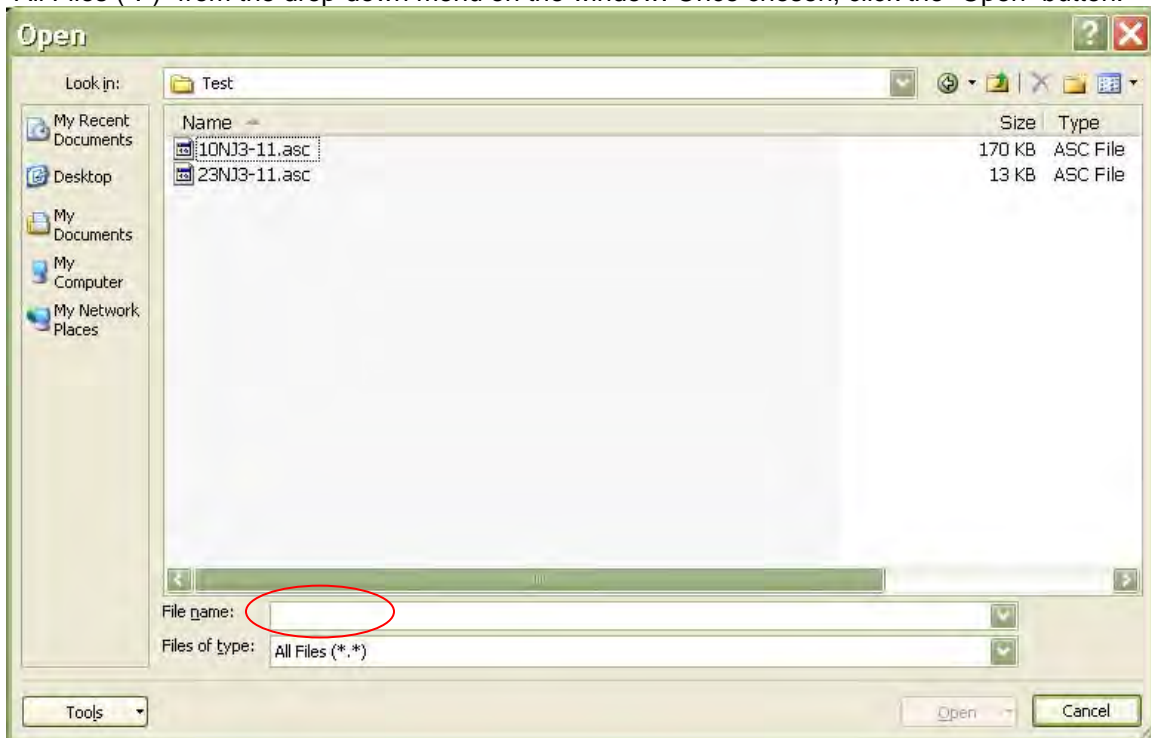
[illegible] from the drop-down menu on the window. Once chosen, click the "Open" button.

Open

Look in: Test

My Recent Documents
Desktop
My Documents
My Computer
My Network Places

| Name | Size | Type |
|---|---|---|
| 10NJ3-11.asc | 170 KB | ASC File |
| 23NJ3-11.asc | 13 KB | ASC File |

File name:
Files of type: All Files (*.*)

Tools
Open
Cancel